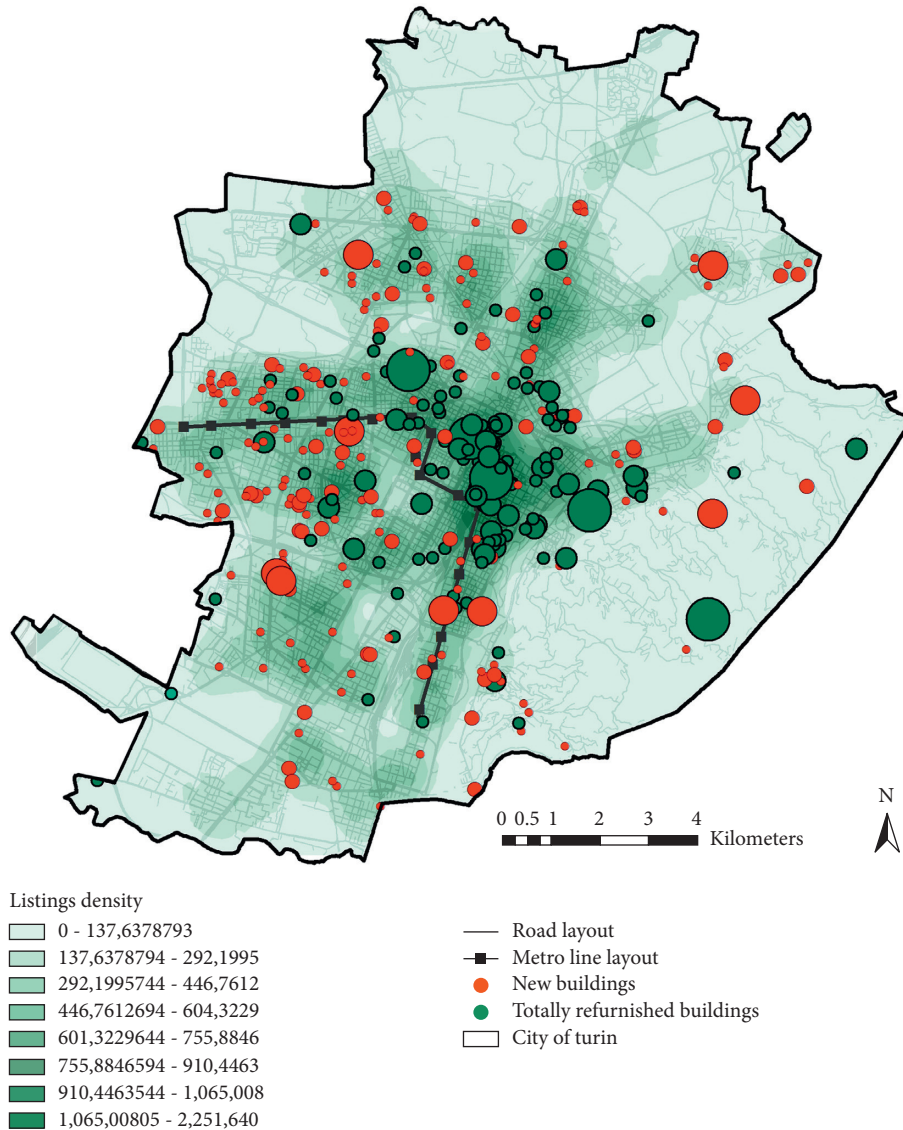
N

0 0.5 1 2 3 4
Kilometers

Listings density
0 - 137,6378793
137,6378794 - 292,1995
292,1995744 - 446,7612
446,7612694 - 604,3229
601,3229644 - 755,8846
755,8846594 - 910,4463
910,4463544 - 1,065,008
1,065,00805 - 2,251,640

Road layout
Metro line layout
New buildings
Totally refurnished buildings
City of turin